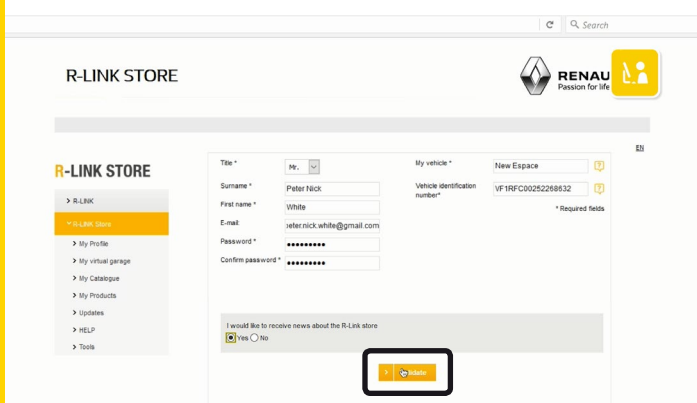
Search

R-LINK STORE

RENAU
Passion for life

EN

R-LINK STORE

> R-LINK
R-LINK Store
> My Profile
> My virtual garage
> My Catalogue
> My Products
> Updates
> HELP
> Tools

Title * Mr.
Surname * Peter Nick
First name * White
E-mail peter.nick.white@gmail.com
Password * ●●●●●●●●●●
Confirm password * ●●●●●●●●●●

My vehicle * New Espace
Vehicle identification number* VF1RFC00252268632
* Required fields

I would like to receive news about the R-Link store
Yes No

Update